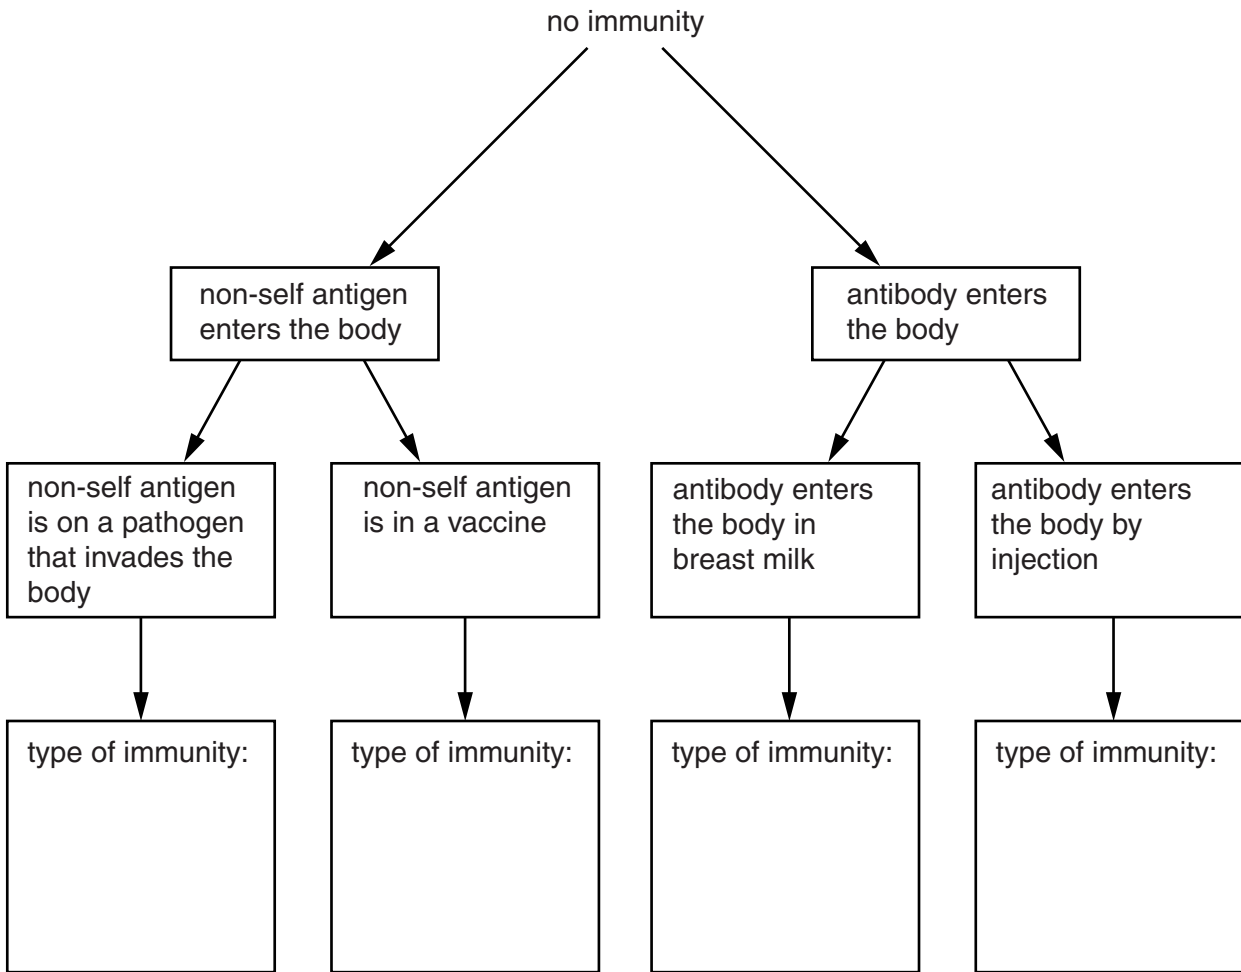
no immunity

non-self antigen enters the body

antibody enters the body

non-self antigen is on a pathogen that invades the body

non-self antigen is in a vaccine

antibody enters the body in breast milk

antibody enters the body by injection

type of immunity:

type of immunity:

type of immunity:

type of immunity: